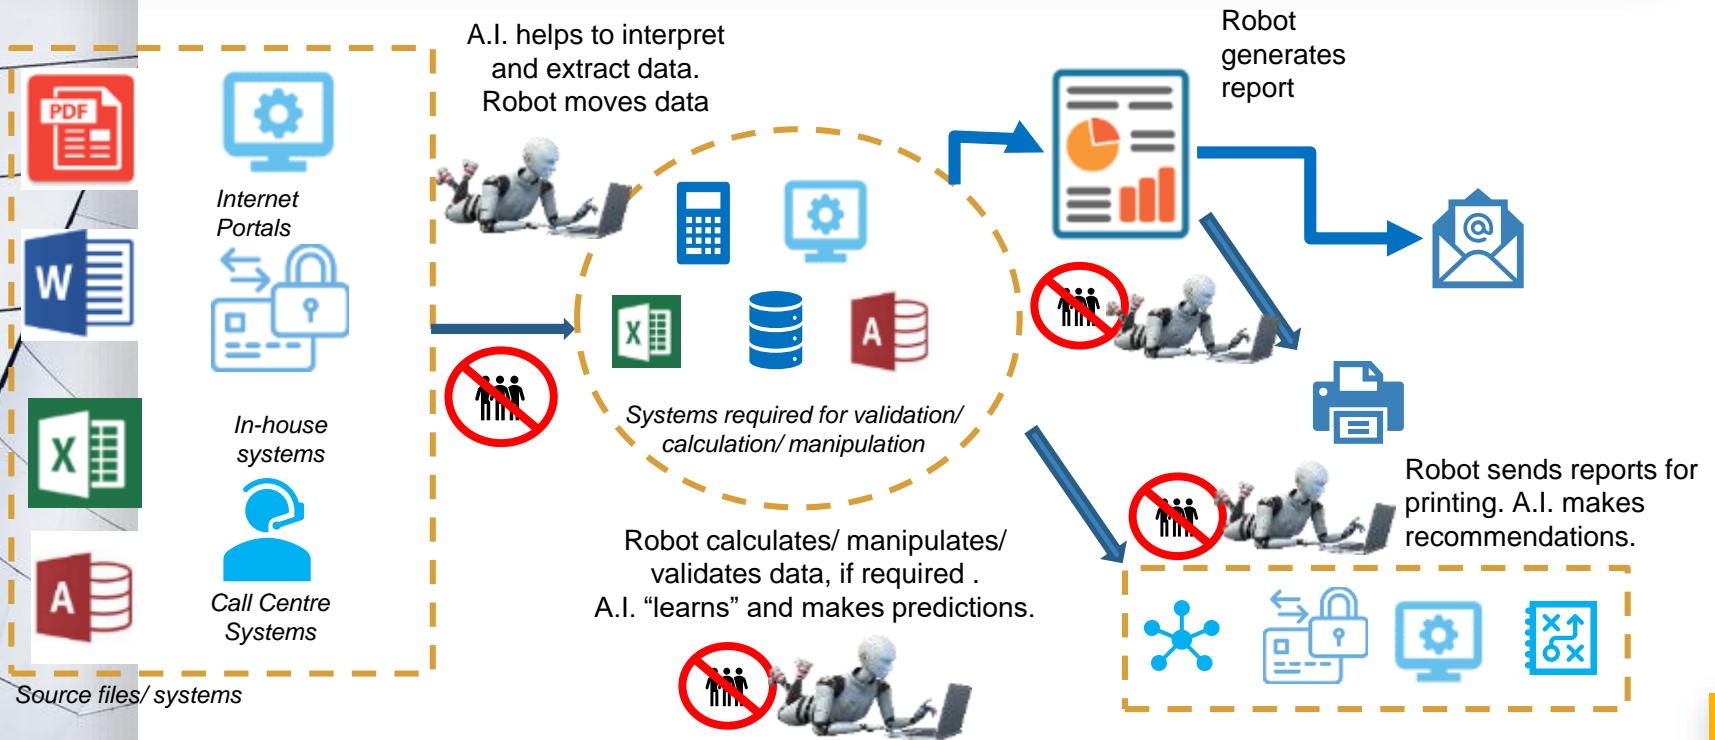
PDF

W

X

A

Internet Portals

In-house systems

Call Centre Systems

Source files/ systems

A.I. helps to interpret and extract data. Robot moves data

X

A

Systems required for validation/ calculation/ manipulation

Robot calculates/ manipulates/ validates data, if required . A.I. "learns" and makes predictions.

Robot generates report

Robot sends reports for printing. A.I. makes recommendations.